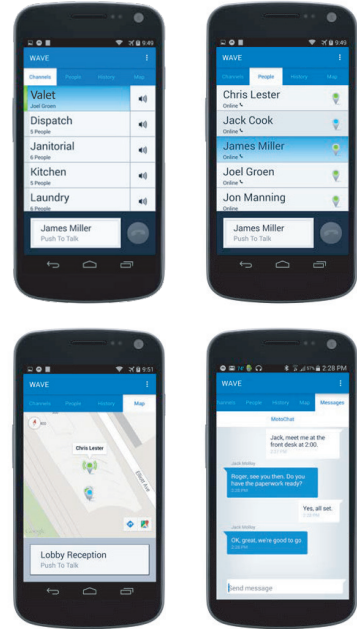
9:49
WAVE
Channels People History Map
Valet
Joel Groen
Dispatch
5 People
Janitorial
6 People
Kitchen
5 People
Laundry
6 People
James Miller
Push To Talk

9:49
WAVE
Channels People History Map
Chris Lester
Online
Jack Cook
Online
James Miller
Online
Joel Groen
Online
Jon Manning
Online
James Miller
Push To Talk

9:51
WAVE
Channels People History Map
Chris Lester
Lobby Reception
Push To Talk

2:28 PM
WAVE
Channels People History Map Messages
MobiChat
Jack, meet me at the front desk at 2:00.
Jack McKay
Roger, see you then. Do you have the paperwork ready?
Yes, all set.
Jack McKay
OK, great, we're good to go.
Send message